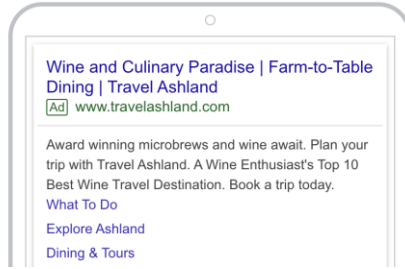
Wine and Culinary Paradise | Farm-to-Table Dining | Travel Ashland

Ad www.travelashland.com

Award winning microbrews and wine await. Plan your trip with Travel Ashland. A Wine Enthusiast's Top 10 Best Wine Travel Destination. Book a trip today.

What To Do

Explore Ashland

Dining & Tours